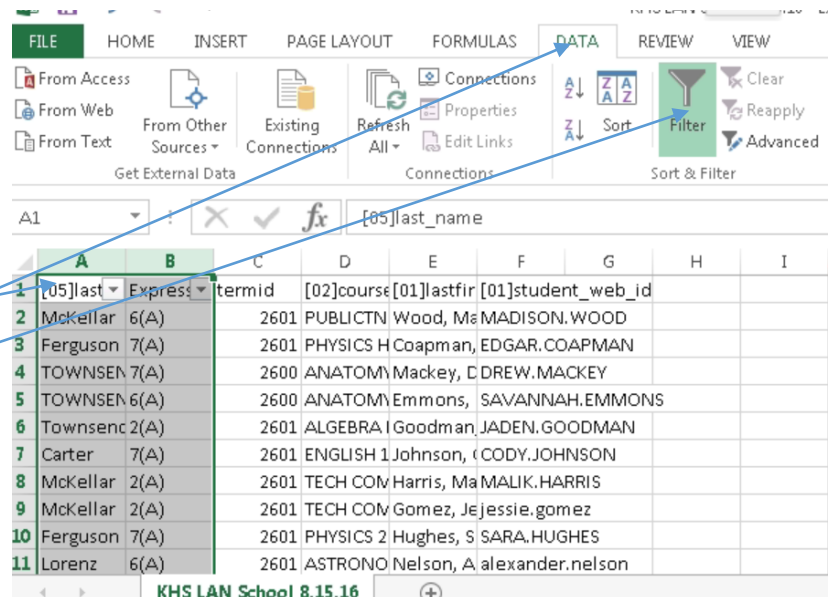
FILE HOME INSERT PAGE LAYOUT FORMULAS DATA REVIEW VIEW

From Access
From Web
From Text
From Other Sources
Existing Connections
Get External Data

Refresh All
Connections
Properties
Edit Links
Connections

Sort
Filter
Clear
Reapply
Advanced
Sort & Filter

A1 [05]last_name

| | A | B | C | D | E | F | G | H | I |
|---|---|---|---|---|---|---|---|---|---|
| 1 | [05]last | Express | termid | [02]course | [01]lastfir | [01]student_web_id | | | |
| 2 | McKellar | 6(A) | 2601 | PUBLICTN | Wood, Ma | MADISON.WOOD | | | |
| 3 | Ferguson | 7(A) | 2601 | PHYSICS H | Coapman, | EDGAR.COAPMAN | | | |
| 4 | TOWNSEN | 7(A) | 2600 | ANATOMY | Mackey, D | DREW.MACKEY | | | |
| 5 | TOWNSEN | 6(A) | 2600 | ANATOMY | Emmons, | SAVANNAH.EMMONS | | | |
| 6 | Townsend | 2(A) | 2601 | ALGEBRA I | Goodman, | JADEN.GOODMAN | | | |
| 7 | Carter | 7(A) | 2601 | ENGLISH 1 | Johnson, C | CODY.JOHNSON | | | |
| 8 | McKellar | 2(A) | 2601 | TECH COM | Harris, Ma | MALIK.HARRIS | | | |
| 9 | McKellar | 2(A) | 2601 | TECH COM | Gomez, Je | jessie.gomez | | | |
| 10 | Ferguson | 7(A) | 2601 | PHYSICS 2 | Hughes, S | SARA.HUGHES | | | |
| 11 | Lorenz | 6(A) | 2601 | ASTRONO | Nelson, A | alexander.nelson | | | |

KHS LAN School 8.15.16